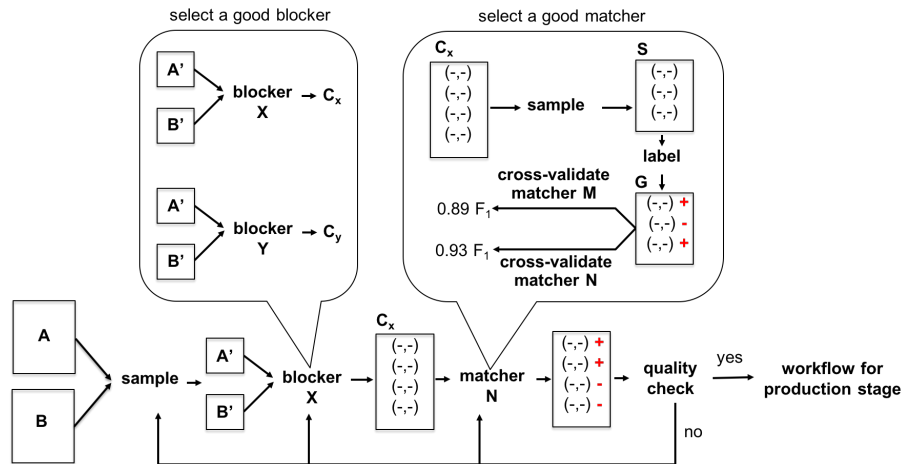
select a good blocker

A'
B'
blocker X
$C_x$

A'
B'
blocker Y
$C_y$

select a good matcher

$C_x$
(-,-)
(-,-)
(-,-)
(-,-)

sample

S
(-,-)
(-,-)
(-,-)

label

G
(-,-) +
(-,-) -
(-,-) +

cross-validate matcher M
0.89 $F_1$

0.93 $F_1$
cross-validate matcher N

A
B
sample
A'
B'
blocker X

$C_x$
(-,-)
(-,-)
(-,-)
(-,-)

matcher N

(-,-) +
(-,-) +
(-,-) -
(-,-) -

quality check
yes
workflow for production stage
no